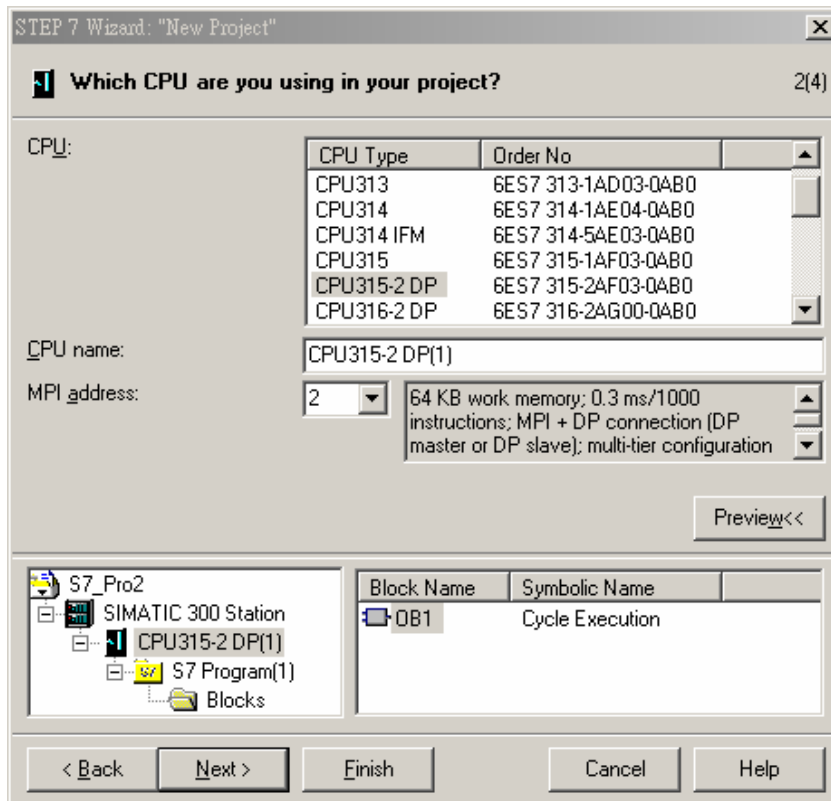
STEP 7 Wizard: "New Project"

Which CPU are you using in your project? 2(4)

CPU:

| CPU Type | Order No |
|---|---|
| CPU313 | 6ES7 313-1AD03-0AB0 |
| CPU314 | 6ES7 314-1AE04-0AB0 |
| CPU314 IFM | 6ES7 314-5AE03-0AB0 |
| CPU315 | 6ES7 315-1AF03-0AB0 |
| CPU315-2 DP | 6ES7 315-2AF03-0AB0 |
| CPU316-2 DP | 6ES7 316-2AG00-0AB0 |

CPU name: CPU315-2 DP(1)

MPI address: 2

64 KB work memory; 0.3 ms/1000 instructions; MPI + DP connection (DP master or DP slave); multi-tier configuration

Preview<<

S7_Pro2
SIMATIC 300 Station
CPU315-2 DP(1)
S7 Program(1)
Blocks

| Block Name | Symbolic Name |
|---|---|
| OB1 | Cycle Execution |

< Back
Next >
Finish
Cancel
Help